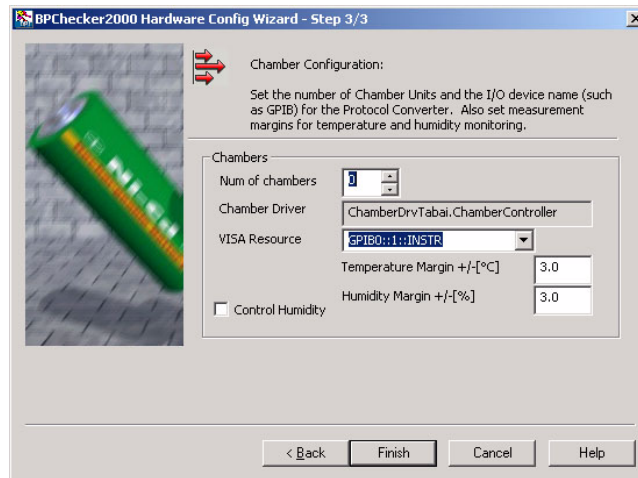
BPChecker2000 Hardware Config Wizard - Step 3/3

Chamber Configuration:

Set the number of Chamber Units and the I/O device name (such as GPIB) for the Protocol Converter. Also set measurement margins for temperature and humidity monitoring.

Chambers

Num of chambers 0

Chamber Driver ChamberDrvTabai.ChamberController

VISA Resource GPIB0::1::INSTR

Temperature Margin +/-[°C] 3.0

Humidity Margin +/-[%] 3.0

Control Humidity

< Back Finish Cancel Help